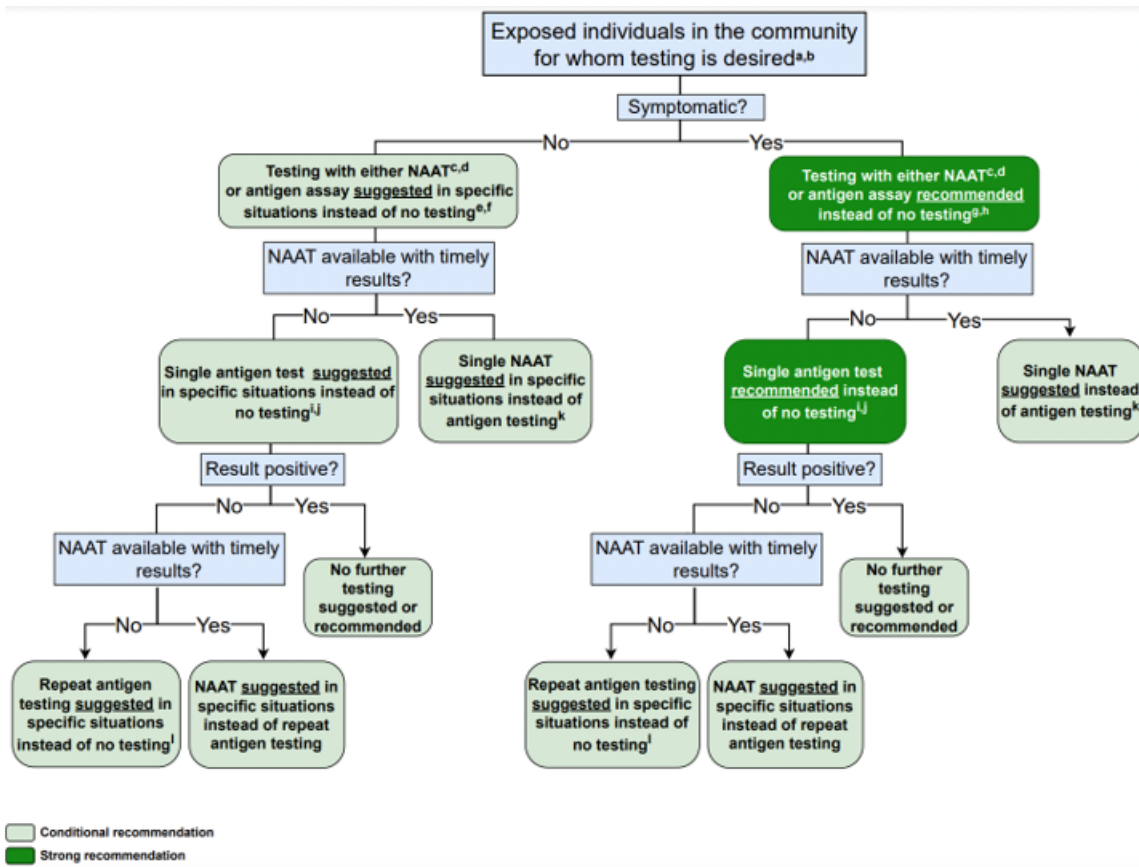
Exposed individuals in the community for whom testing is desired$^{a,b}$

Symptomatic?

No

Yes

Testing with either NAAT$^{c,d}$ or antigen assay suggested in specific situations instead of no testing$^{e,f}$

Testing with either NAAT$^{c,d}$ or antigen assay recommended instead of no testing$^{g,h}$

NAAT available with timely results?

No

Yes

Single antigen test suggested in specific situations instead of no testing$^{i,j}$

Single NAAT suggested in specific situations instead of antigen testing$^{k}$

Result positive?

No

Yes

NAAT available with timely results?

No further testing suggested or recommended

No

Yes

Repeat antigen testing suggested in specific situations instead of no testing$^{l}$

NAAT suggested in specific situations instead of repeat antigen testing

NAAT available with timely results?

No

Yes

Single antigen test recommended instead of no testing$^{i,j}$

Single NAAT suggested instead of antigen testing$^{k}$

Result positive?

No

Yes

NAAT available with timely results?

No further testing suggested or recommended

No

Yes

Repeat antigen testing suggested in specific situations instead of no testing$^{l}$

NAAT suggested in specific situations instead of repeat antigen testing

Conditional recommendation

Strong recommendation